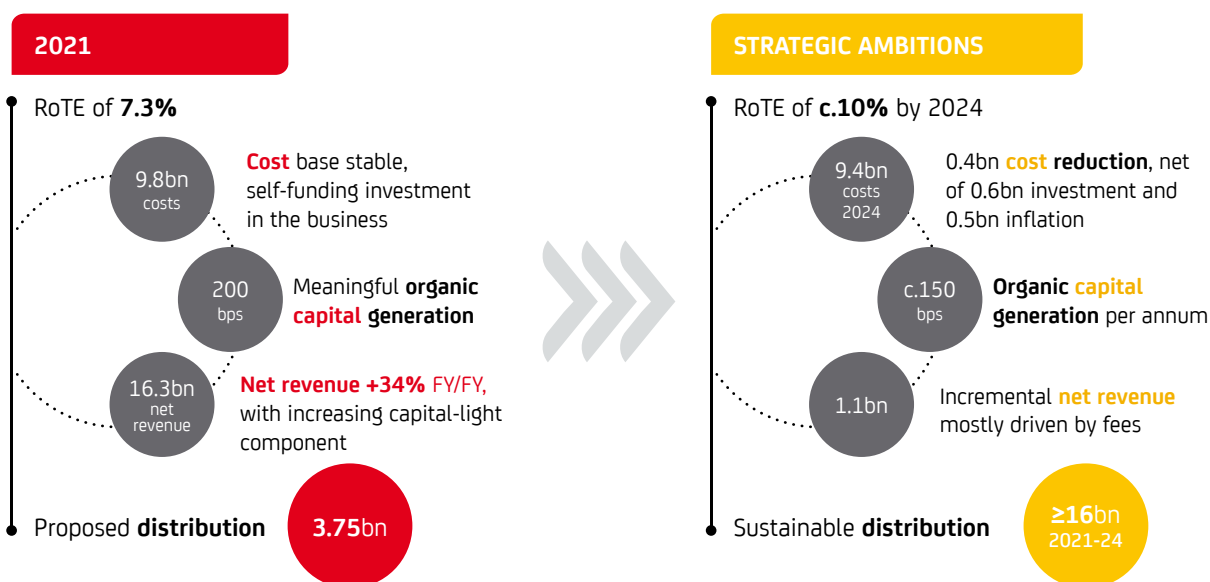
2021

RoTE of 7.3%

9.8bn costs

Cost base stable, self-funding investment in the business

200 bps

Meaningful organic capital generation

16.3bn net revenue

Net revenue +34% FY/FY, with increasing capital-light component

Proposed distribution

3.75bn

STRATEGIC AMBITIONS

RoTE of c.10% by 2024

9.4bn costs 2024

0.4bn cost reduction, net of 0.6bn investment and 0.5bn inflation

c.150 bps

Organic capital generation per annum

1.1bn

Incremental net revenue mostly driven by fees

Sustainable distribution

≥16bn 2021-24